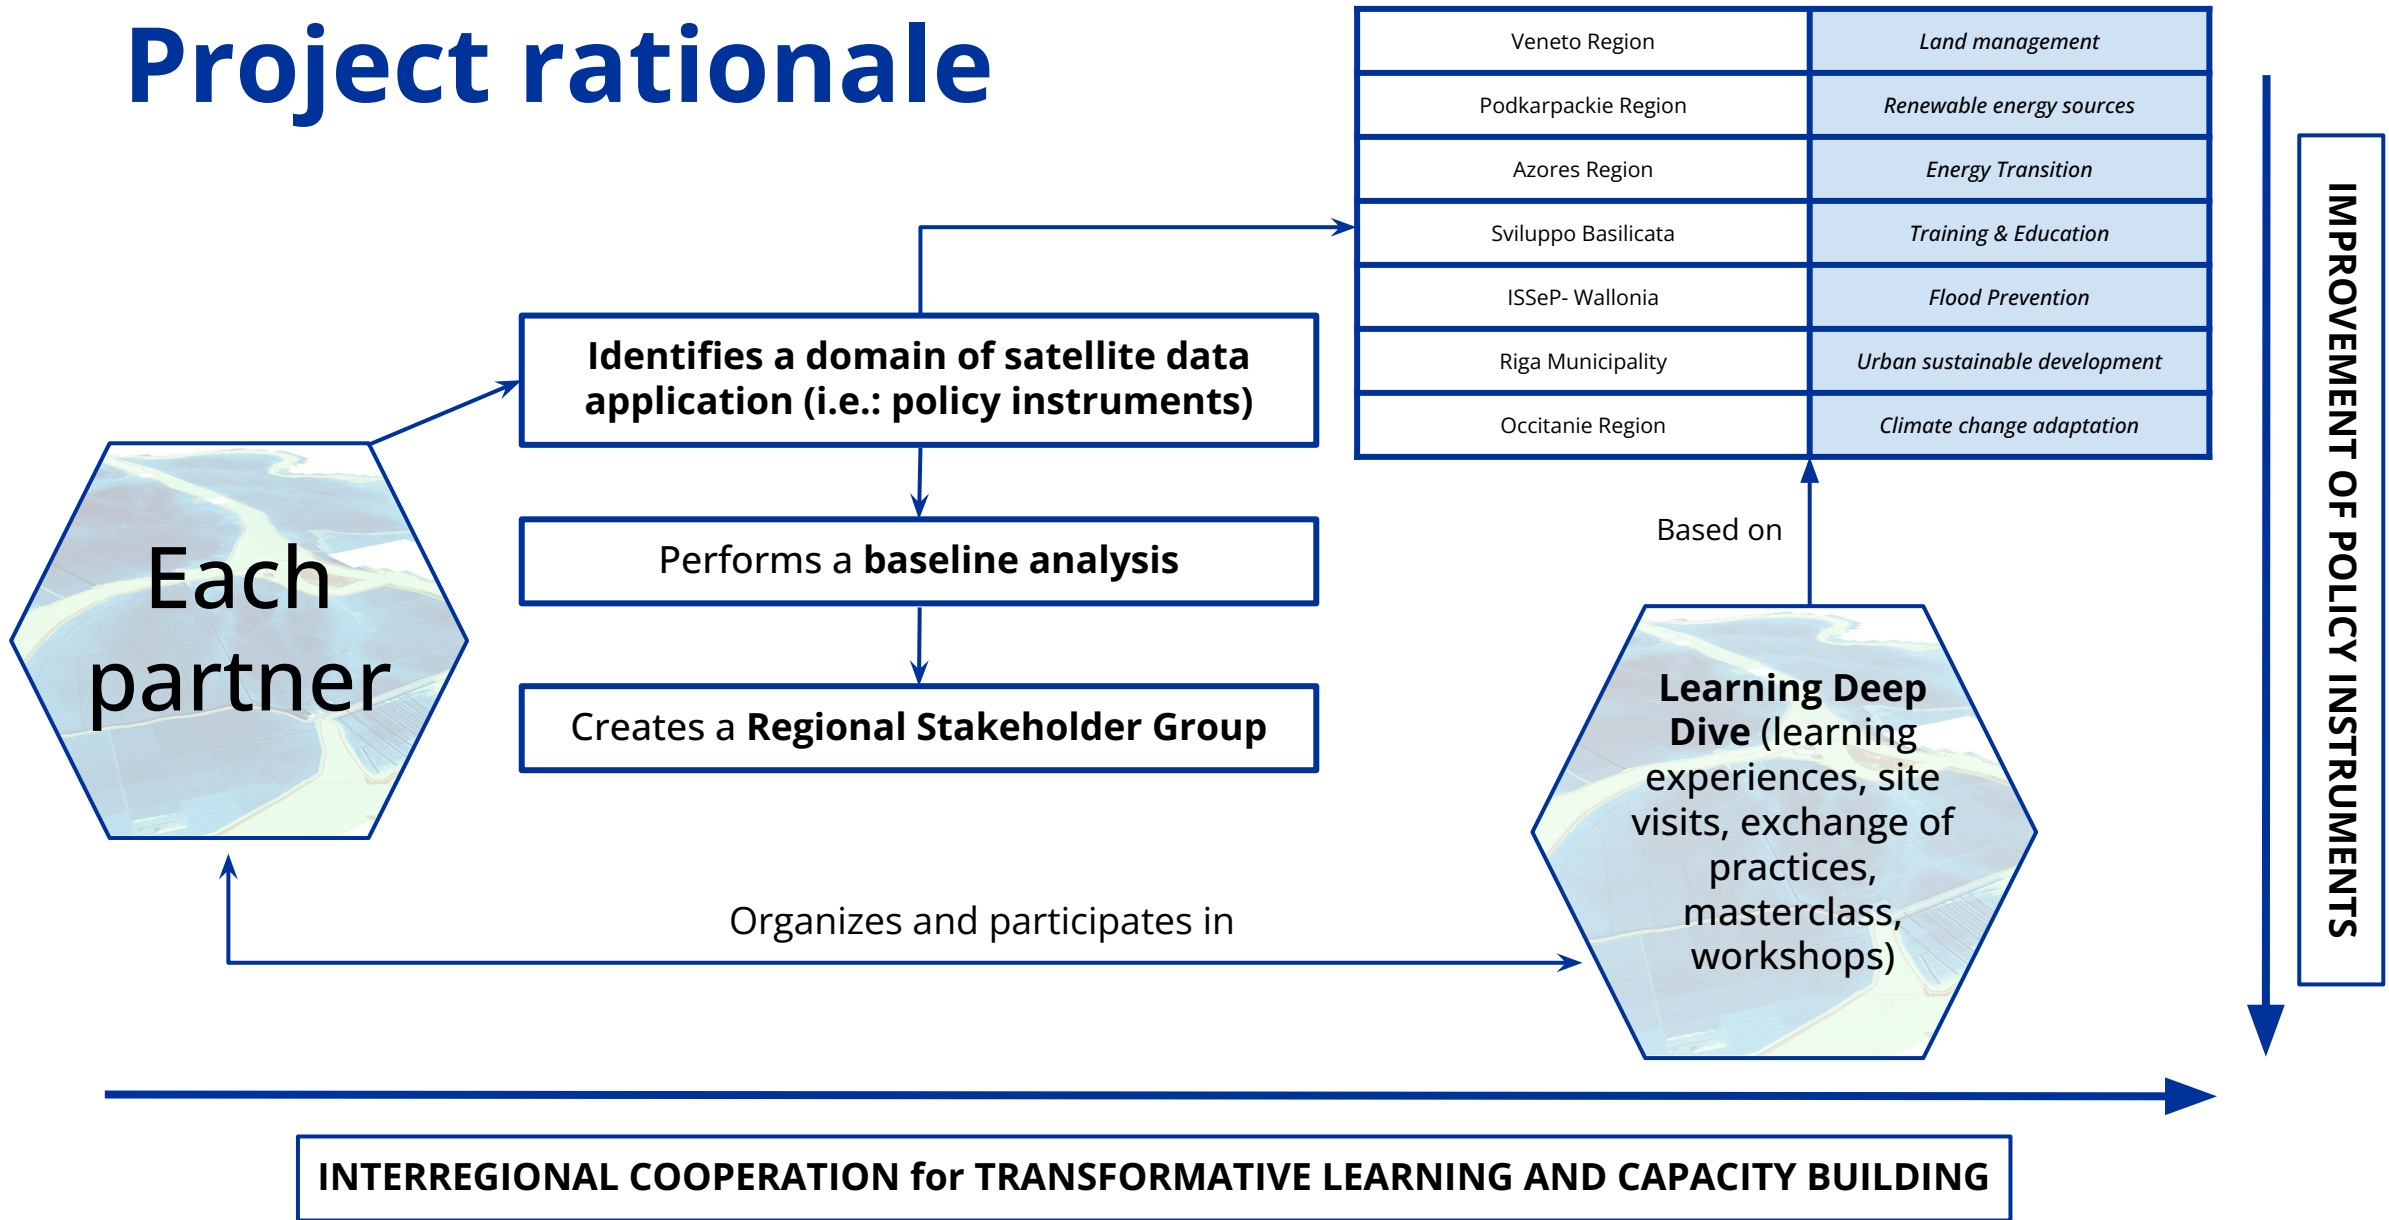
Project rationale

| Veneto Region | *Land management* |
|---|---|
| Podkarpackie Region | *Renewable energy sources* |
| Azores Region | *Energy Transition* |
| Sviluppo Basilicata | *Training & Education* |
| ISSeP- Wallonia | *Flood Prevention* |
| Riga Municipality | *Urban sustainable development* |
| Occitanie Region | *Climate change adaptation* |

IMPROVEMENT OF POLICY INSTRUMENTS

Each partner

**Identifies a domain of satellite data application (i.e.: policy instruments)**

Performs a **baseline analysis**

Creates a **Regional Stakeholder Group**

Based on

**Learning Deep Dive** (learning experiences, site visits, exchange of practices, masterclass, workshops)

Organizes and participates in

INTERREGIONAL COOPERATION for TRANSFORMATIVE LEARNING AND CAPACITY BUILDING